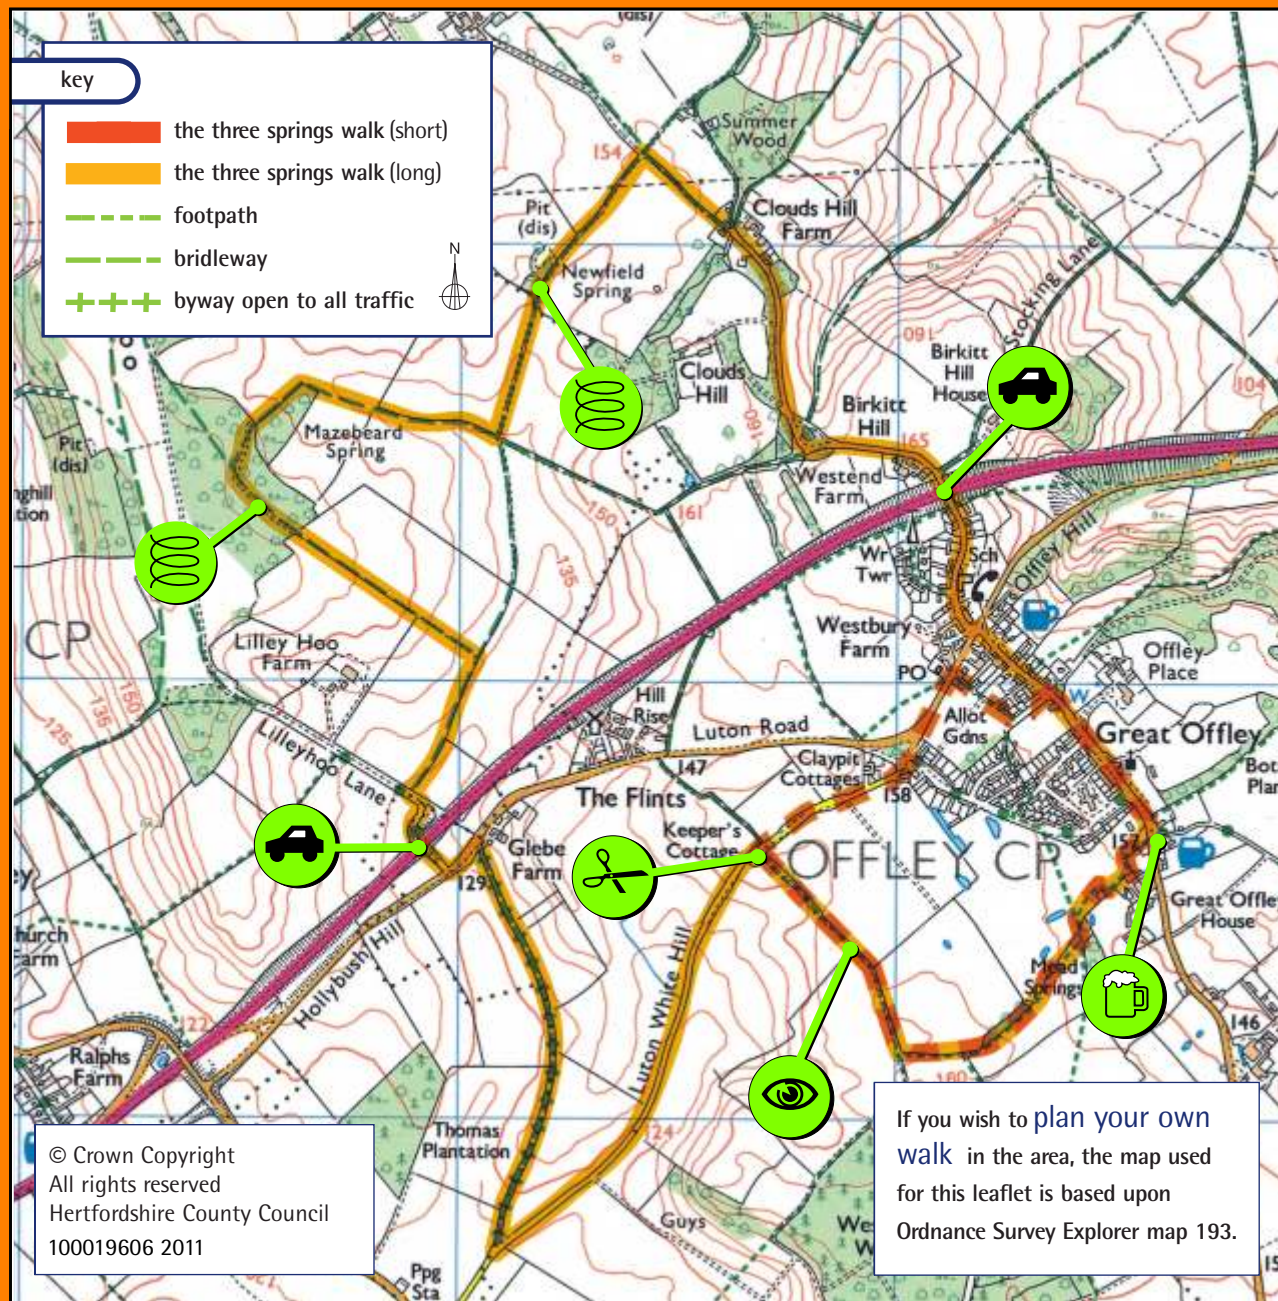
key

the three springs walk (short)
the three springs walk (long)
footpath
bridleway
byway open to all traffic

N

Summer Wood
154
Pit (dis)
Clouds Hill Farm
Newfield Spring
Clouds Hill
Stocking Lane
Birkitt Hill House
Birkitt Hill
165
104
Mazebeard Spring
Pit (dis)
Westend Farm
150
161
135
Wr Twr
Sch
Offley Hill
CP
Lilley Hoo Farm
Westbury Farm
Offley Place
PO
Hill Rise
Allot Gdns
Great Offley
Lilleyhoo Lane
Luton Road
Claypit Cottages
147
158
The Flints
Keeper's Cottage
Glebe Farm
OFFLEY CP
129
Great Offley House
Hollybush Hill
Luton White Hill
Mead Springs
146
Ralphs Farm
122
160
Thomas Plantation
124
Guys
Ppg Sta

© Crown Copyright
All rights reserved
Hertfordshire County Council
100019606 2011

If you wish to plan your own walk in the area, the map used for this leaflet is based upon Ordnance Survey Explorer map 193.